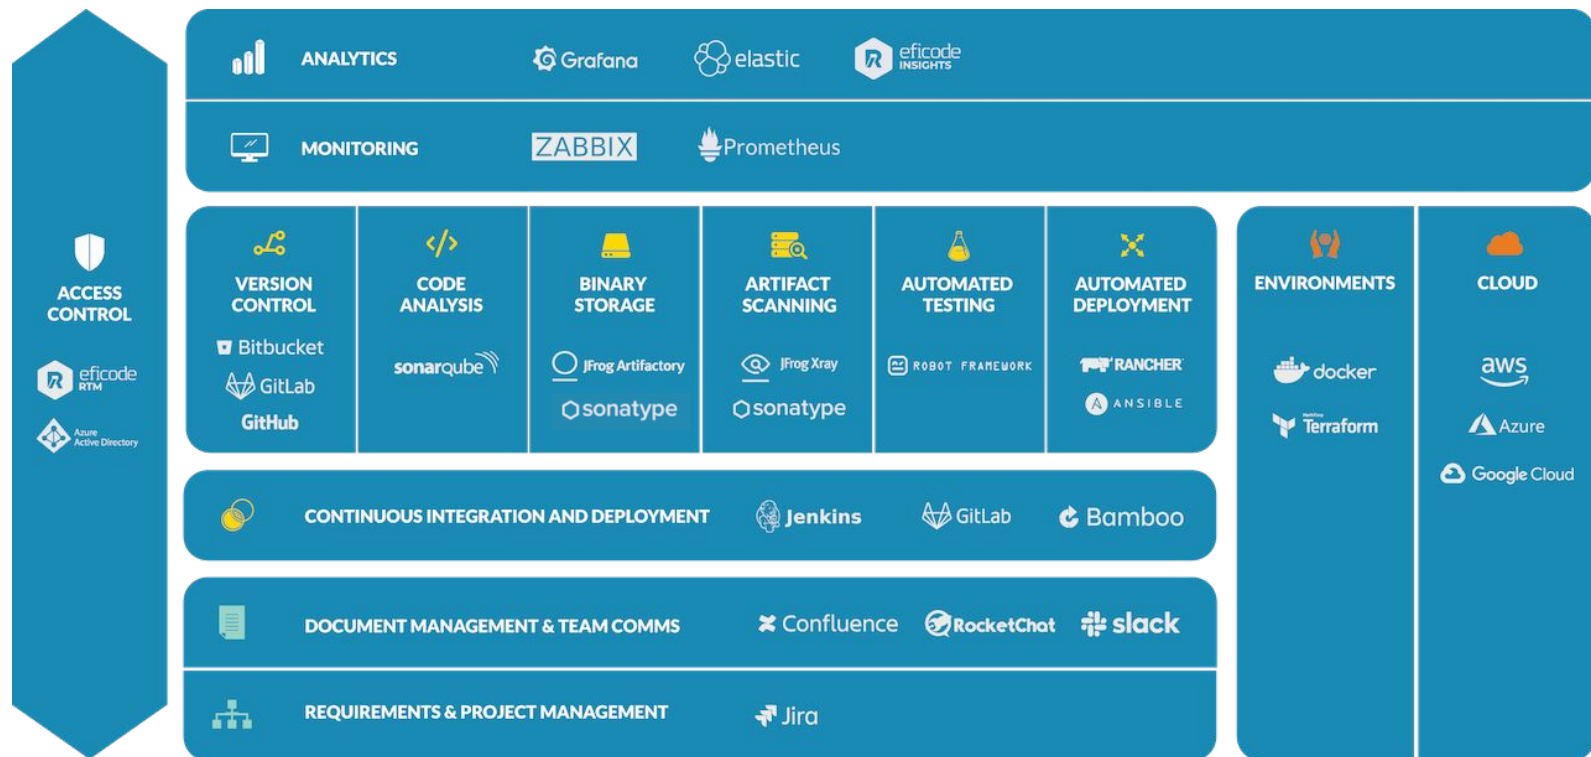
ACCESS CONTROL

eficode RTM

Azure Active Directory

ANALYTICS

Grafana

elastic

eficode INSIGHTS

MONITORING

ZABBIX

Prometheus

VERSION CONTROL

Bitbucket

GitLab

GitHub

CODE ANALYSIS

sonarqube

BINARY STORAGE

JFrog Artifactory

sonatype

ARTIFACT SCANNING

JFrog Xray

sonatype

AUTOMATED TESTING

ROBOT FRAMEWORK

AUTOMATED DEPLOYMENT

RANCHER

ANSIBLE

ENVIRONMENTS

docker

Terraform

CLOUD

aws

Azure

Google Cloud

CONTINUOUS INTEGRATION AND DEPLOYMENT

Jenkins

GitLab

Bamboo

DOCUMENT MANAGEMENT & TEAM COMMS

Confluence

RocketChat

slack

REQUIREMENTS & PROJECT MANAGEMENT

Jira